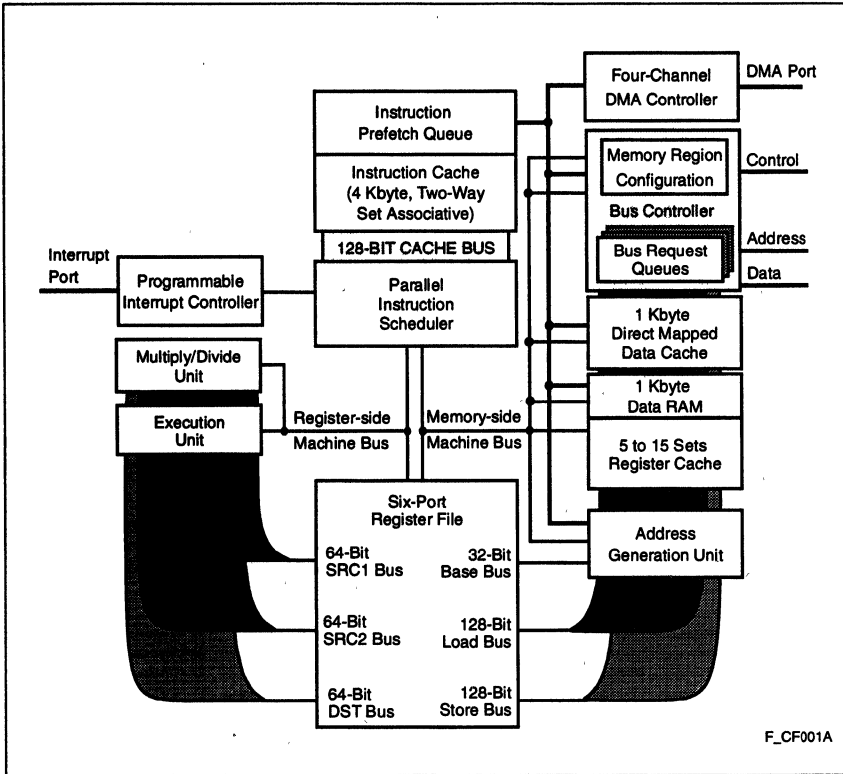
Four-Channel DMA Controller

DMA Port

Instruction Prefetch Queue

Instruction Cache (4 Kbyte, Two-Way Set Associative)

Memory Region Configuration

Control

Bus Controller

Address

Bus Request Queues

Data

128-BIT CACHE BUS

Interrupt Port

Programmable Interrupt Controller

Parallel Instruction Scheduler

1 Kbyte Direct Mapped Data Cache

Multiply/Divide Unit

1 Kbyte Data RAM

Execution Unit

Register-side Machine Bus

Memory-side Machine Bus

5 to 15 Sets Register Cache

Six-Port Register File

64-Bit SRC1 Bus

32-Bit Base Bus

Address Generation Unit

64-Bit SRC2 Bus

128-Bit Load Bus

64-Bit DST Bus

128-Bit Store Bus

F_CF001A